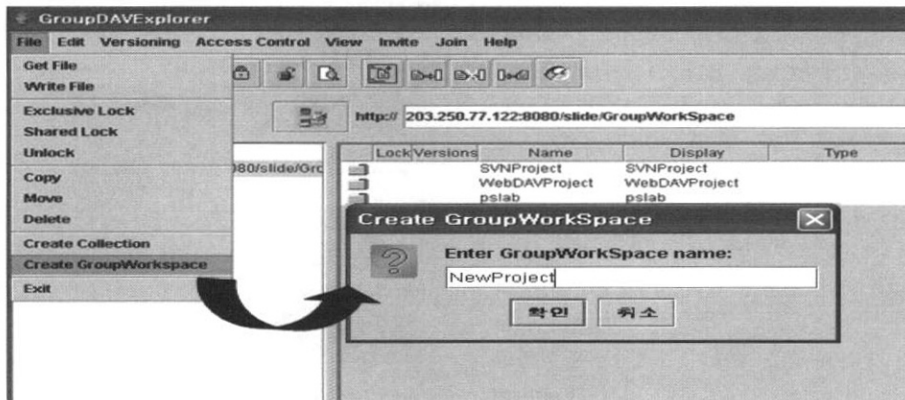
GroupDAVExplorer

File Edit Versioning Access Control View Invite Join Help

Get File
Write File
Exclusive Lock
Shared Lock
Unlock
Copy
Move
Delete
Create Collection
Create GroupWorkspace
Exit

http:// 203.250.77.122:8080/slide/GroupWorkSpace

080/slide/Grc

| Lock | Versions | Name | Display | Type |
|---|---|---|---|---|
| | | SVNProject | SVNProject | |
| | | WebDAVProject | WebDAVProject | |
| | | pslab | pslab | |

Create GroupWorkSpace

Enter GroupWorkSpace name:

NewProject

확인 취소